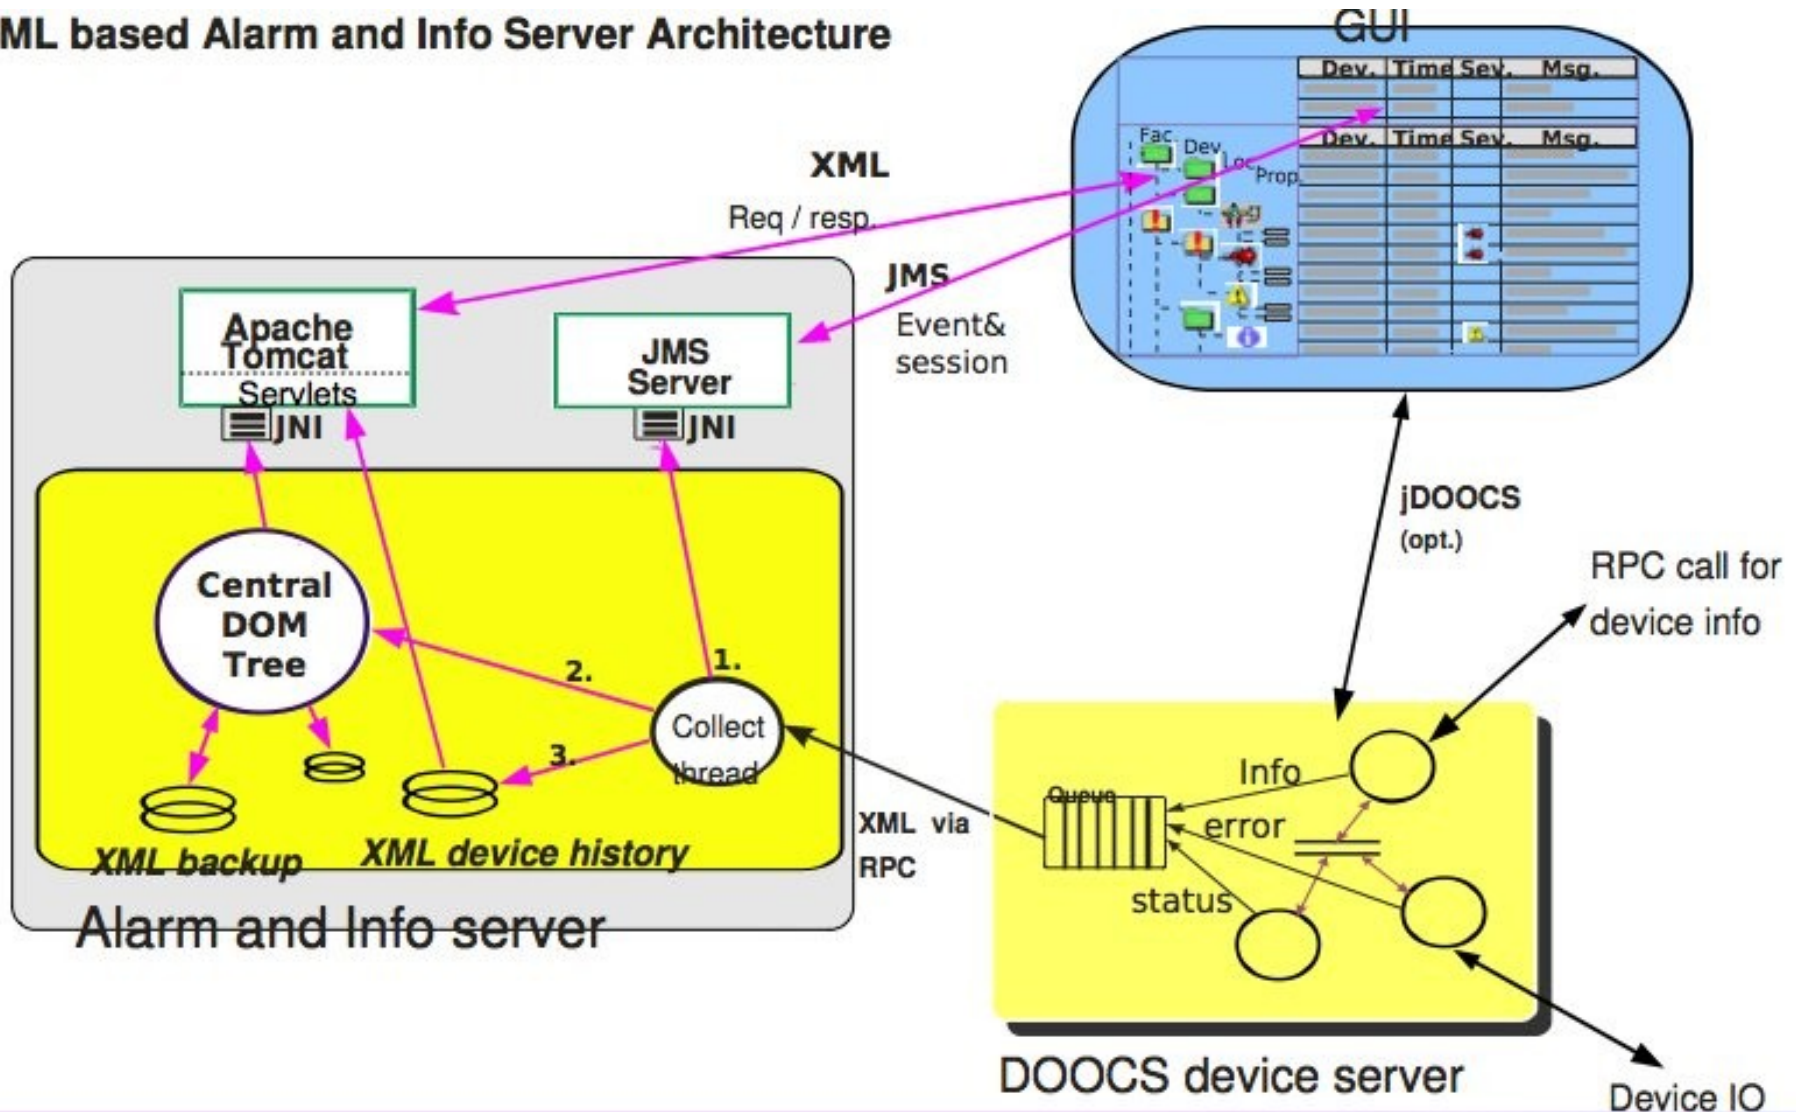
ML based Alarm and Info Server Architecture

GUI

| Dev. | Time | Sev. | Msg. |
|---|---|---|---|

| Dev. | Time | Sev. | Msg. |
|---|---|---|---|

Fac Dev Loc Prop

XML

Req / resp.

JMS

Event& session

Apache Tomcat

Servlets

JNI

JMS Server

JNI

jDOOCS (opt.)

RPC call for device info

Central DOM Tree

2.

1.

Collect thread

3.

XML backup

XML device history

XML via RPC

Queue

Info

error

status

Alarm and Info server

DOOCS device server

Device IO